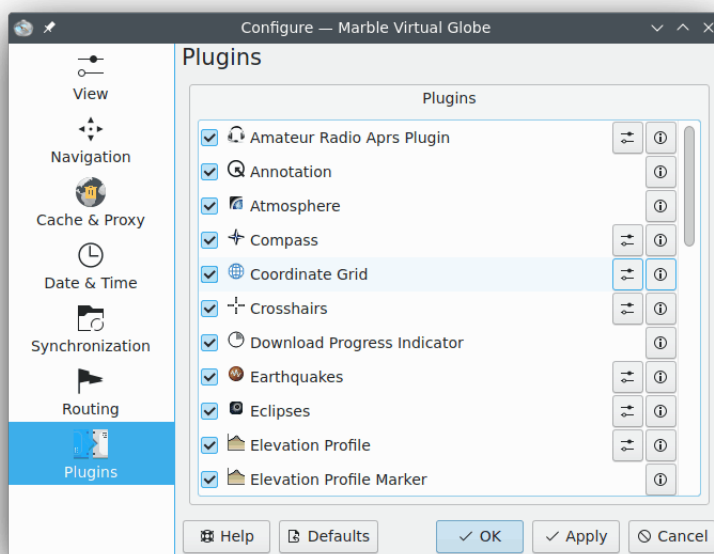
Configure — Marble Virtual Globe

View
Navigation
Cache & Proxy
Date & Time
Synchronization
Routing
Plugins

Plugins

Plugins

Amateur Radio Aprs Plugin
Annotation
Atmosphere
Compass
Coordinate Grid
Crosshairs
Download Progress Indicator
Earthquakes
Eclipses
Elevation Profile
Elevation Profile Marker

Help
Defaults
OK
Apply
Cancel